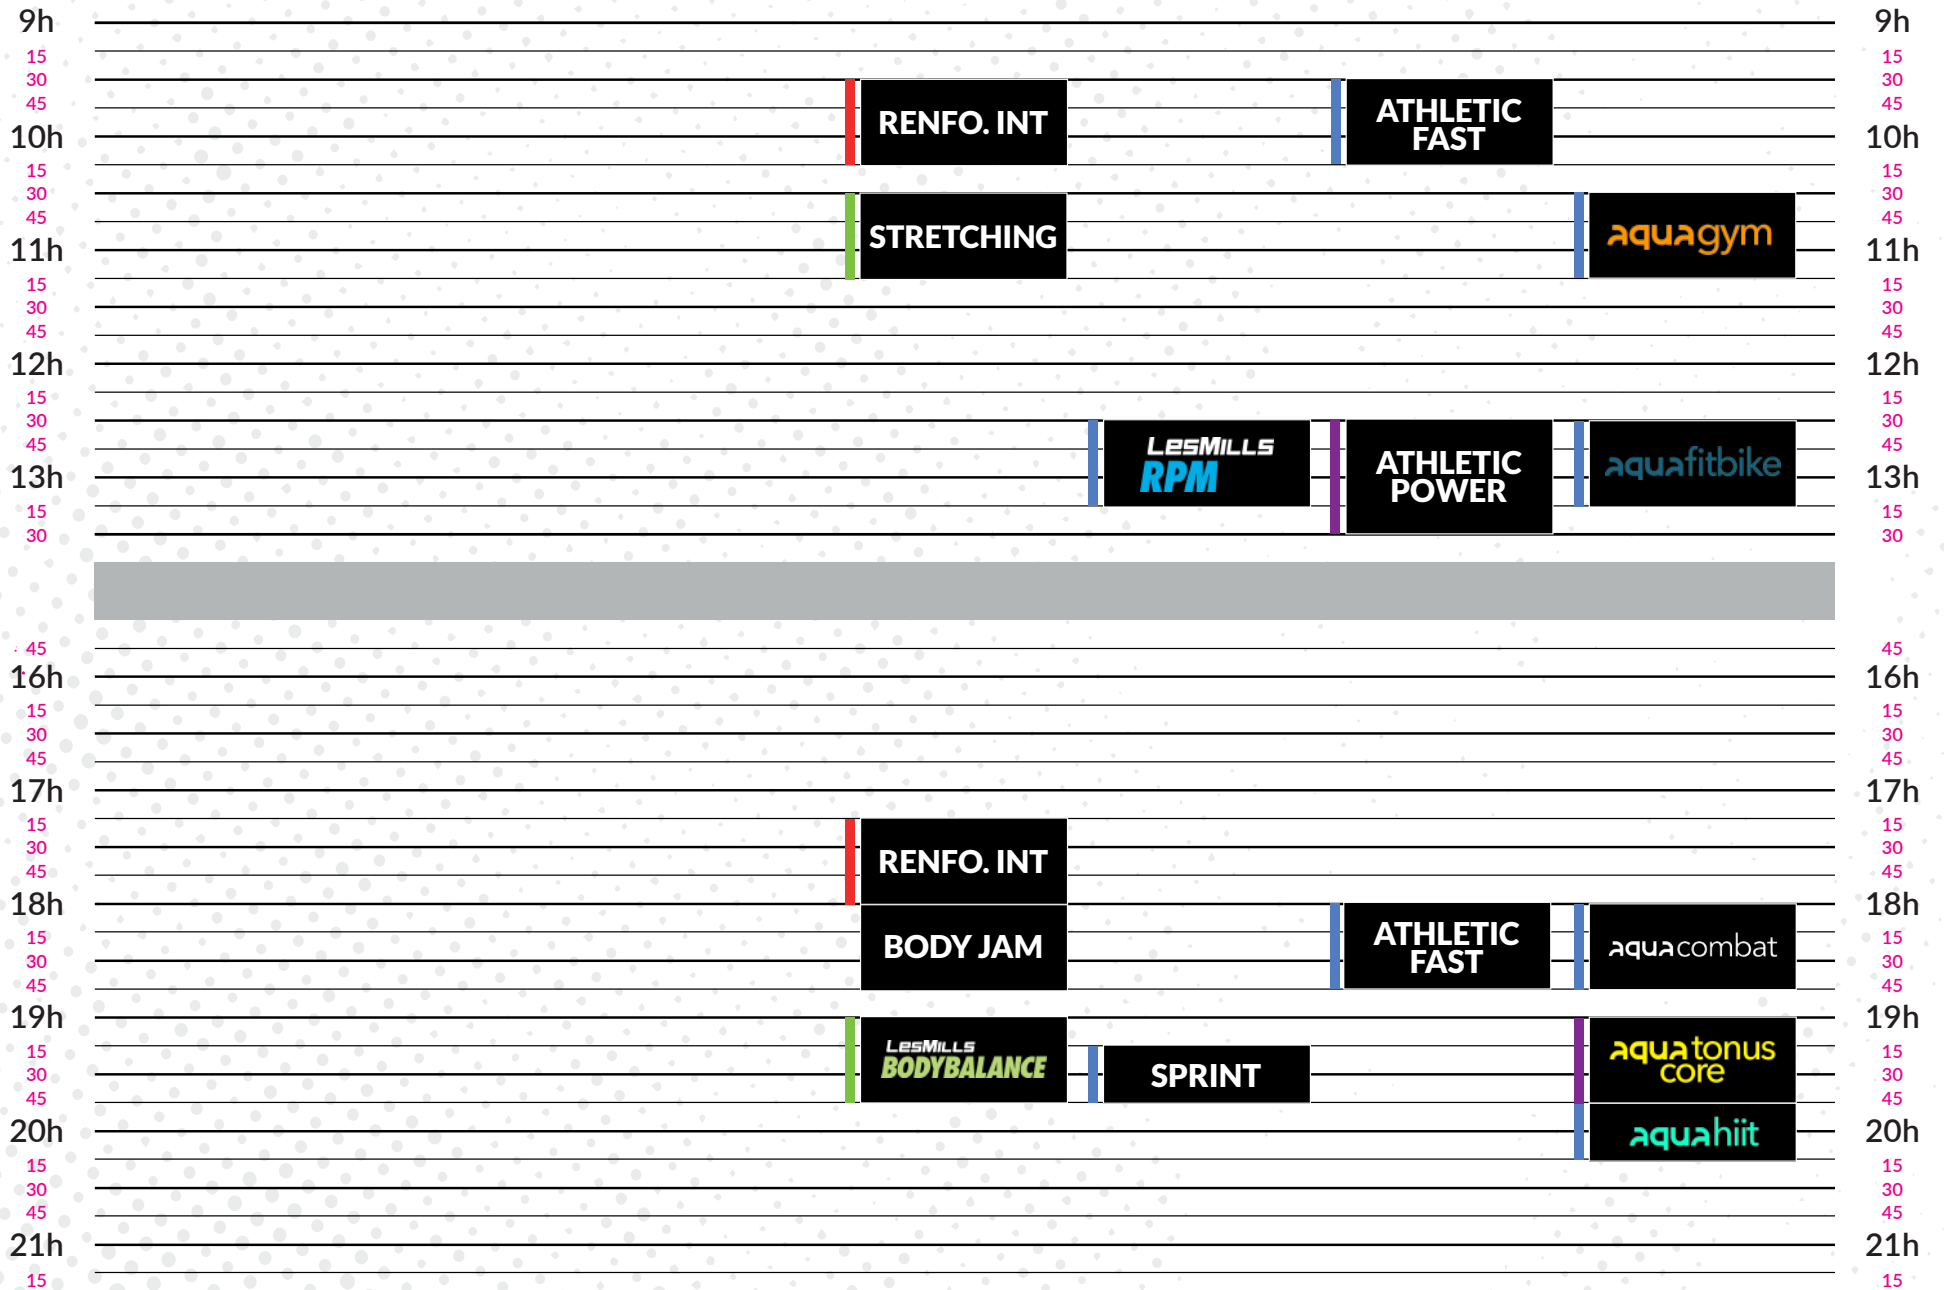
9h
15
30
45
10h
15
30
45
11h
15
30
45
12h
15
30
45
13h
15
30

RENFO. INT

ATHLETIC FAST

STRETCHING

aquagym

LesMills RPM

ATHLETIC POWER

aquafitbike

45
16h
15
30
45
17h
15
30
45
18h
15
30
45
19h
15
30
45
20h
15
30
45
21h
15

RENFO. INT

BODY JAM

ATHLETIC FAST

aquacombat

LesMills BODYBALANCE

SPRINT

aquatonus core

aquahiit

9h
15
30
45
10h
15
30
45
11h
15
30
45
12h
15
30
45
13h
15
30
45
16h
15
30
45
17h
15
30
45
18h
15
30
45
19h
15
30
45
20h
15
30
45
21h
15